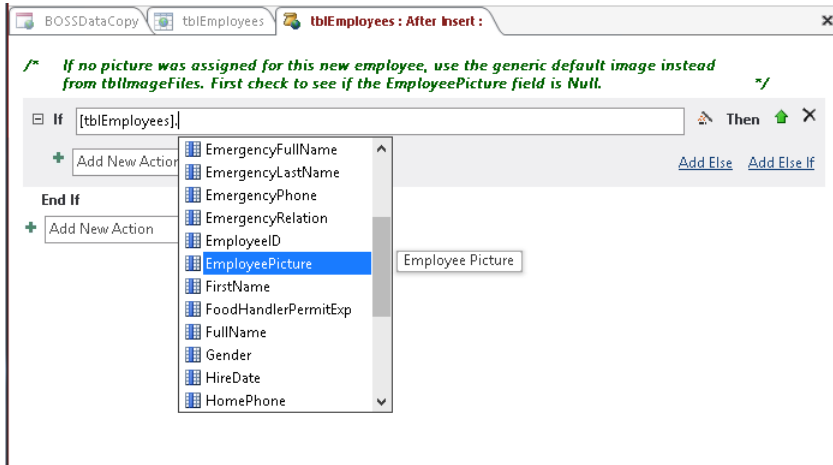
BOSSDataCopy | tblEmployees | tblEmployees : After Insert :

/* If no picture was assigned for this new employee, use the generic default image instead from tblImageFiles. First check to see if the EmployeePicture field is Null. */

If [tblEmployees].

Then

Add New Action

Add Else Add Else If

End If

Add New Action

EmergencyFullName
EmergencyLastName
EmergencyPhone
EmergencyRelation
EmployeeID
EmployeePicture
FirstName
FoodHandlerPermitExp
FullName
Gender
HireDate
HomePhone

Employee Picture